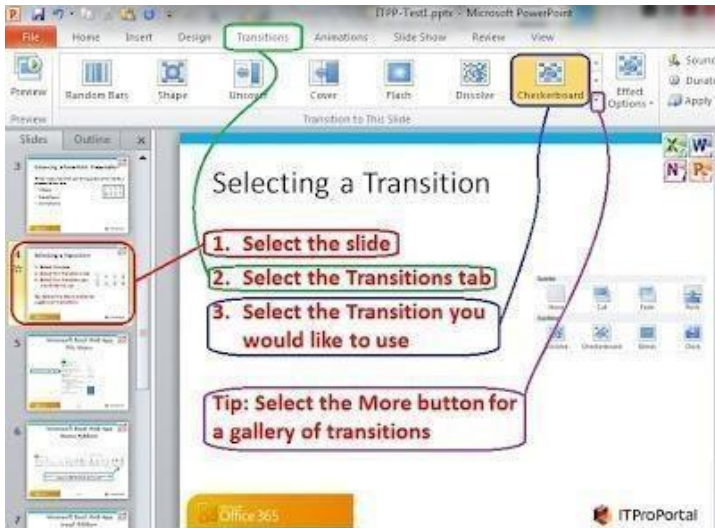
ITPP-Test1.pptx - Microsoft PowerPoint

File Home Insert Design Transitions Animations Slide Show Review View

Preview Random Bars Shape Uncover Cover Flash Dissolve Checkerboard Effect Options Sound Duration Apply

Preview Transition to This Slide

Slides Outline

Selecting a Transition

1. Select the slide

2. Select the Transitions tab

3. Select the Transition you would like to use

Tip: Select the More button for a gallery of transitions

Office 365

ITProPortal